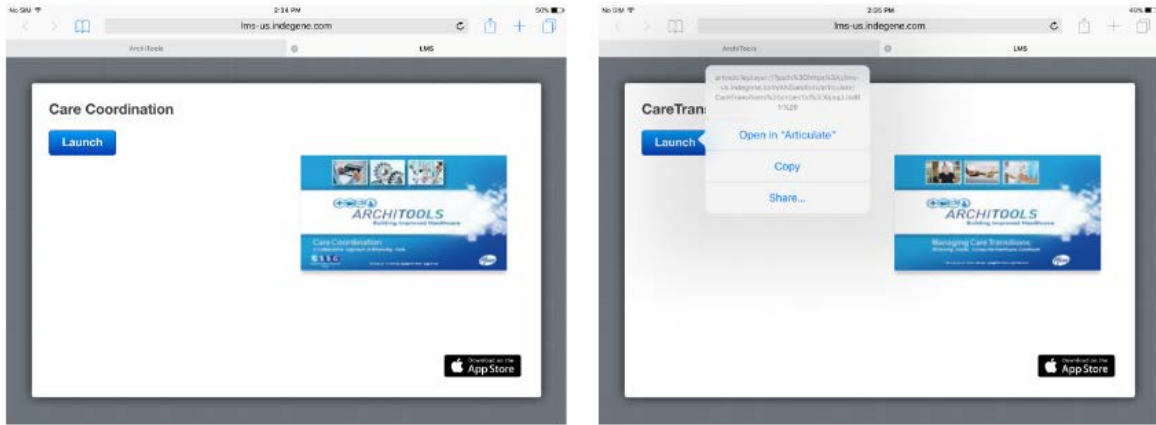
No SIM
2:34 PM
50%
lms-us.indegene.com
ArchiTools
LMS

Care Coordination

Launch

ARCHITOOLS
Building Improved Healthcare
Care Coordination

Download on the
App Store

No SIM
2:35 PM
49%
lms-us.indegene.com
ArchiTools
LMS

CareTrans

Launch

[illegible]

Open in "Articulate"

Copy

Share...

ARCHITOOLS
Building Improved Healthcare
Managing Care Transitions

Download on the
App Store